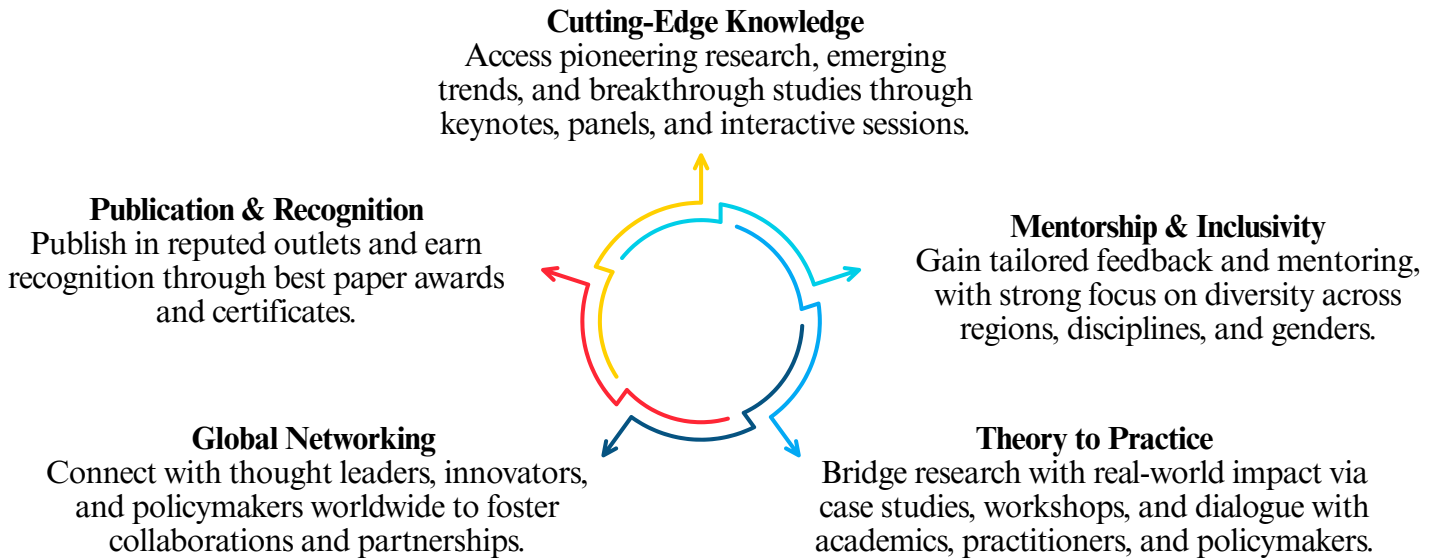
**Cutting-Edge Knowledge**
Access pioneering research, emerging trends, and breakthrough studies through keynotes, panels, and interactive sessions.

**Publication & Recognition**
Publish in reputed outlets and earn recognition through best paper awards and certificates.

**Mentorship & Inclusivity**
Gain tailored feedback and mentoring, with strong focus on diversity across regions, disciplines, and genders.

**Global Networking**
Connect with thought leaders, innovators, and policymakers worldwide to foster collaborations and partnerships.

**Theory to Practice**
Bridge research with real-world impact via case studies, workshops, and dialogue with academics, practitioners, and policymakers.